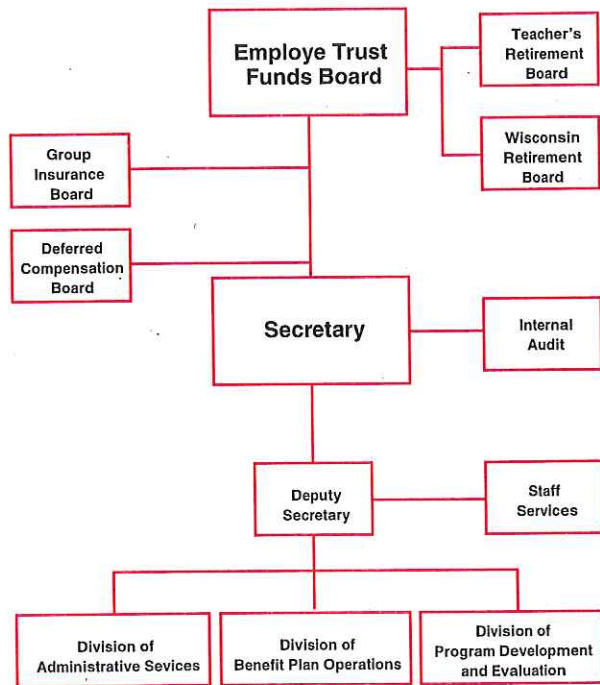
Employe Trust Funds Board

Teacher's Retirement Board

Wisconsin Retirement Board

Group Insurance Board

Deferred Compensation Board

Secretary

Internal Audit

Deputy Secretary

Staff Services

Division of Administrative Sevices

Division of Benefit Plan Operations

Division of Program Development and Evaluation